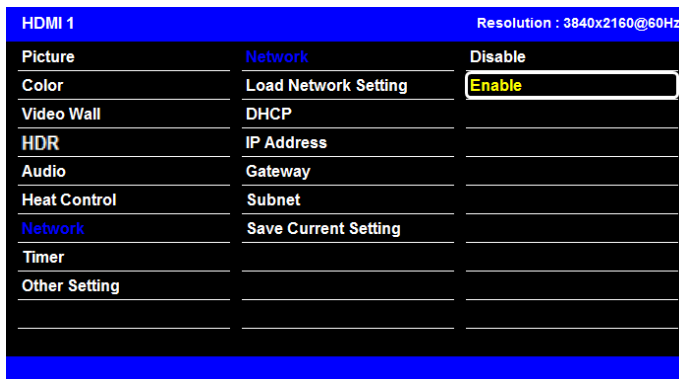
HDMI 1

Resolution : 3840x2160@60Hz

Picture
Color
Video Wall
HDR
Audio
Heat Control
Network
Timer
Other Setting

Network
Load Network Setting
DHCP
IP Address
Gateway
Subnet
Save Current Setting

Disable
Enable